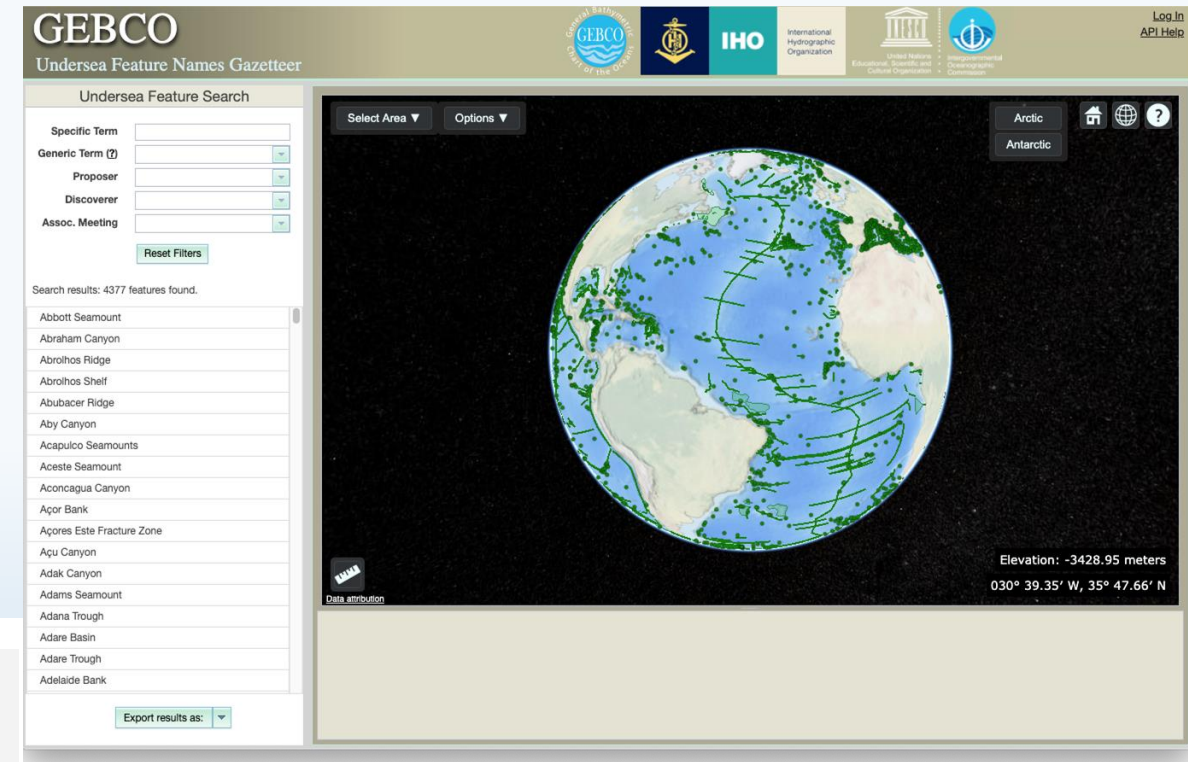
GEBCO
Undersea Feature Names Gazetteer

General Bathymetric Chart of the Oceans GEBCO

IHO International Hydrographic Organization

United Nations Educational, Scientific and Cultural Organization

Intergovernmental Oceanographic Commission

Log In
API Help

Undersea Feature Search

Specific Term
Generic Term (?)
Proposer
Discoverer
Assoc. Meeting

Reset Filters

Search results: 4377 features found.

Abbott Seamount
Abraham Canyon
Abrolhos Ridge
Abrolhos Shelf
Abubacer Ridge
Aby Canyon
Acapulco Seamounts
Aceste Seamount
Aconcagua Canyon
Açor Bank
Açores Este Fracture Zone
Açu Canyon
Adak Canyon
Adams Seamount
Adana Trough
Adare Basin
Adare Trough
Adelaide Bank

Export results as:

Select Area ▼
Options ▼

Arctic
Antarctic

Elevation: -3428.95 meters
030° 39.35′ W, 35° 47.66′ N

Data attribution